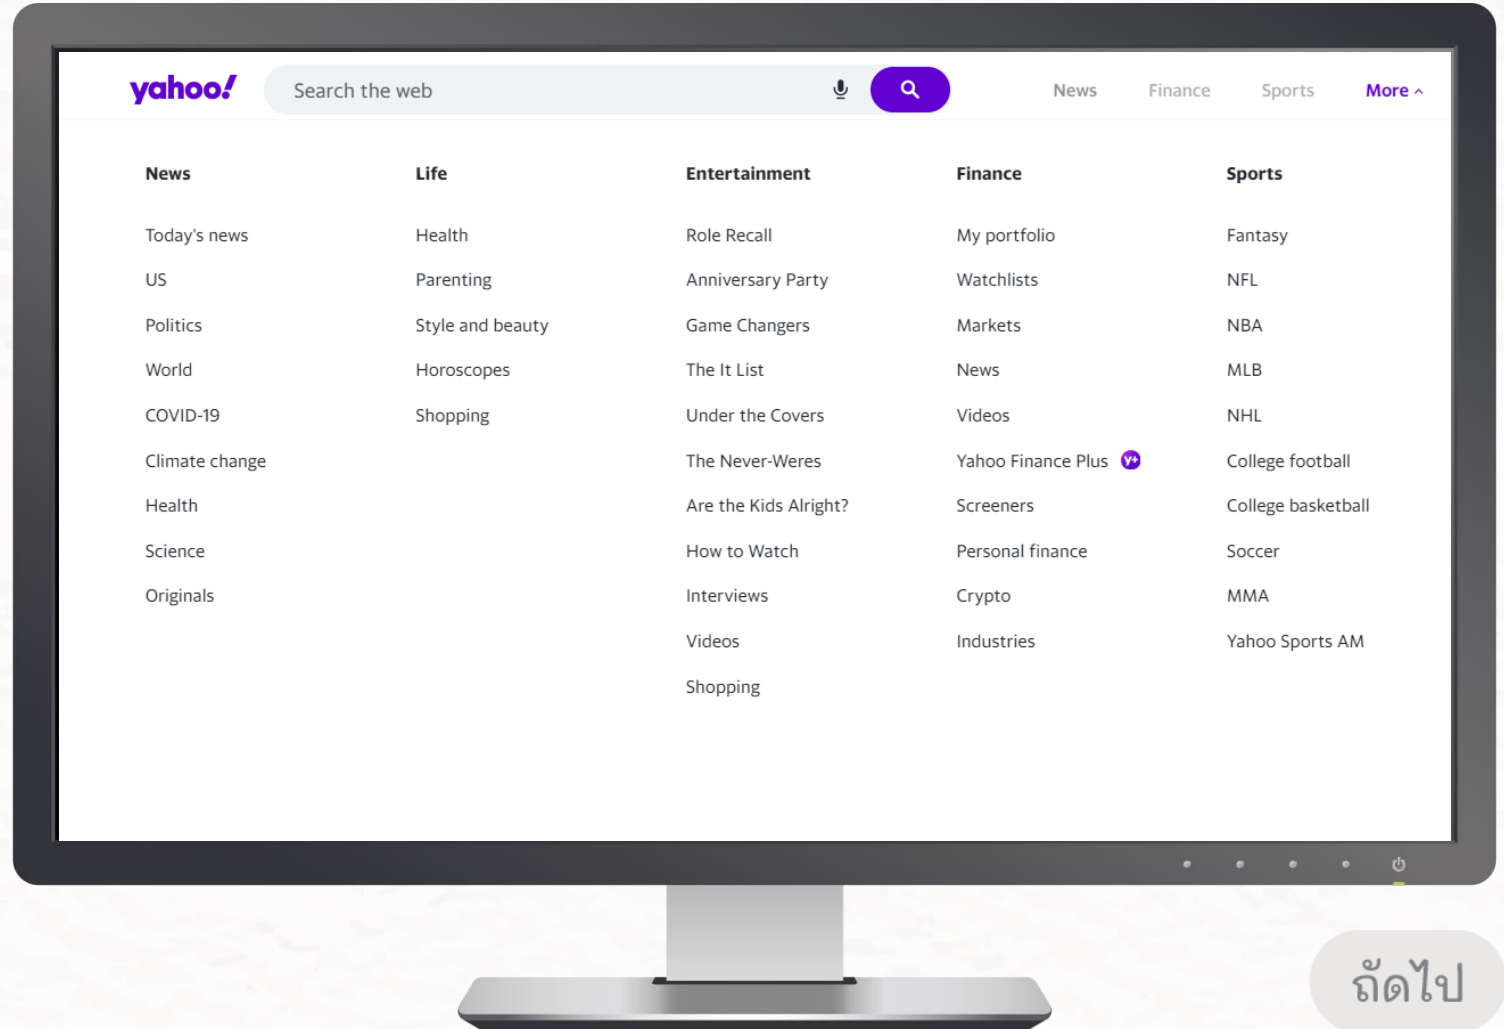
yahoo!

Search the web

News Finance Sports More

News
Today's news
US
Politics
World
COVID-19
Climate change
Health
Science
Originals

Life
Health
Parenting
Style and beauty
Horoscopes
Shopping

Entertainment
Role Recall
Anniversary Party
Game Changers
The It List
Under the Covers
The Never-Weres
Are the Kids Alright?
How to Watch
Interviews
Videos
Shopping

Finance
My portfolio
Watchlists
Markets
News
Videos
Yahoo Finance Plus
Screeners
Personal finance
Crypto
Industries

Sports
Fantasy
NFL
NBA
MLB
NHL
College football
College basketball
Soccer
MMA
Yahoo Sports AM

ถัดไป